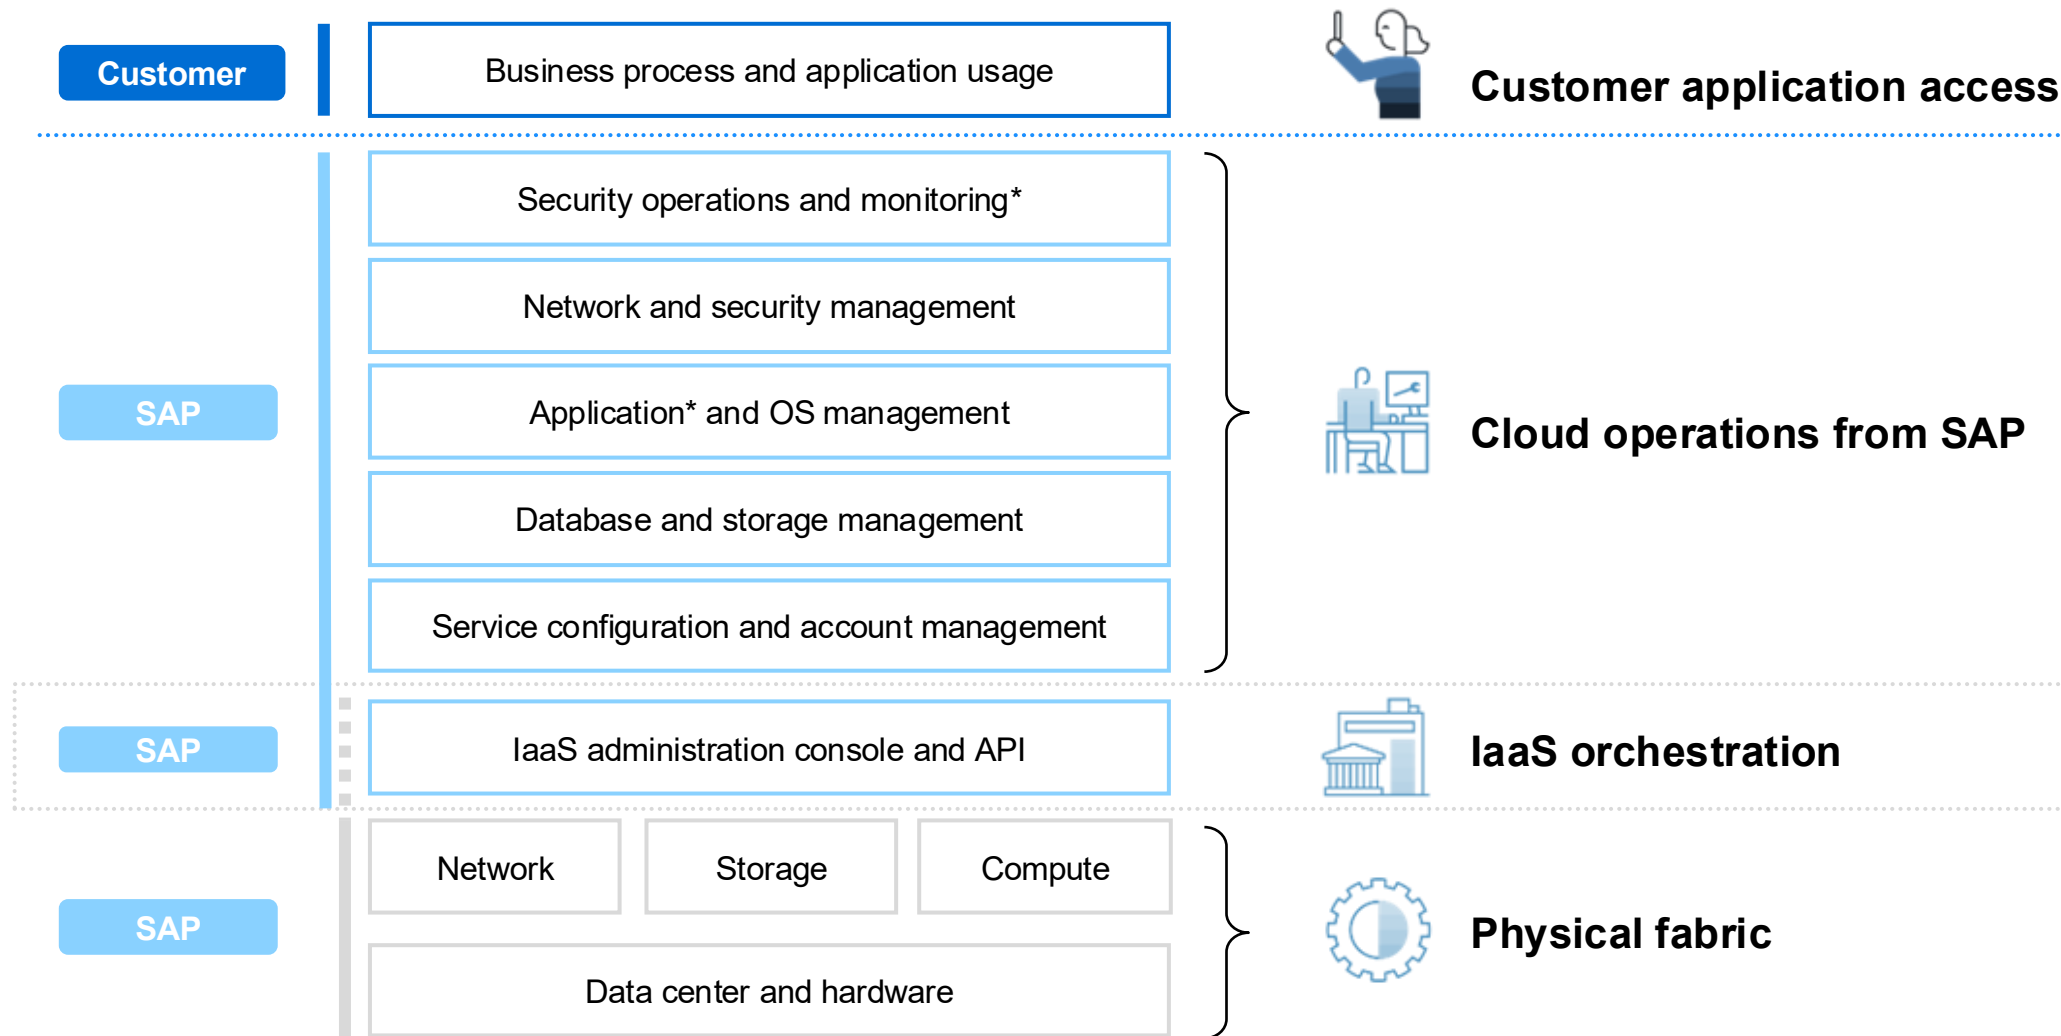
Customer

Business process and application usage

Customer application access

Security operations and monitoring*

Network and security management

SAP

Application* and OS management

Cloud operations from SAP

Database and storage management

Service configuration and account management

SAP

IaaS administration console and API

IaaS orchestration

Network

Storage

Compute

SAP

Physical fabric

Data center and hardware